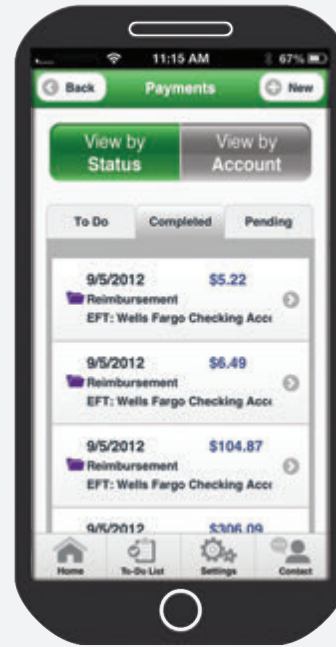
11:15 AM
67%

Back
Payments
New

View by Status
View by Account

To Do
Completed
Pending

9/5/2012
$5.22
Reimbursement
EFT: Wells Fargo Checking Acc

9/5/2012
$6.49
Reimbursement
EFT: Wells Fargo Checking Acc

9/5/2012
$104.87
Reimbursement
EFT: Wells Fargo Checking Acc

9/5/2012
$306.09

Home
To-Do List
Settings
Contact